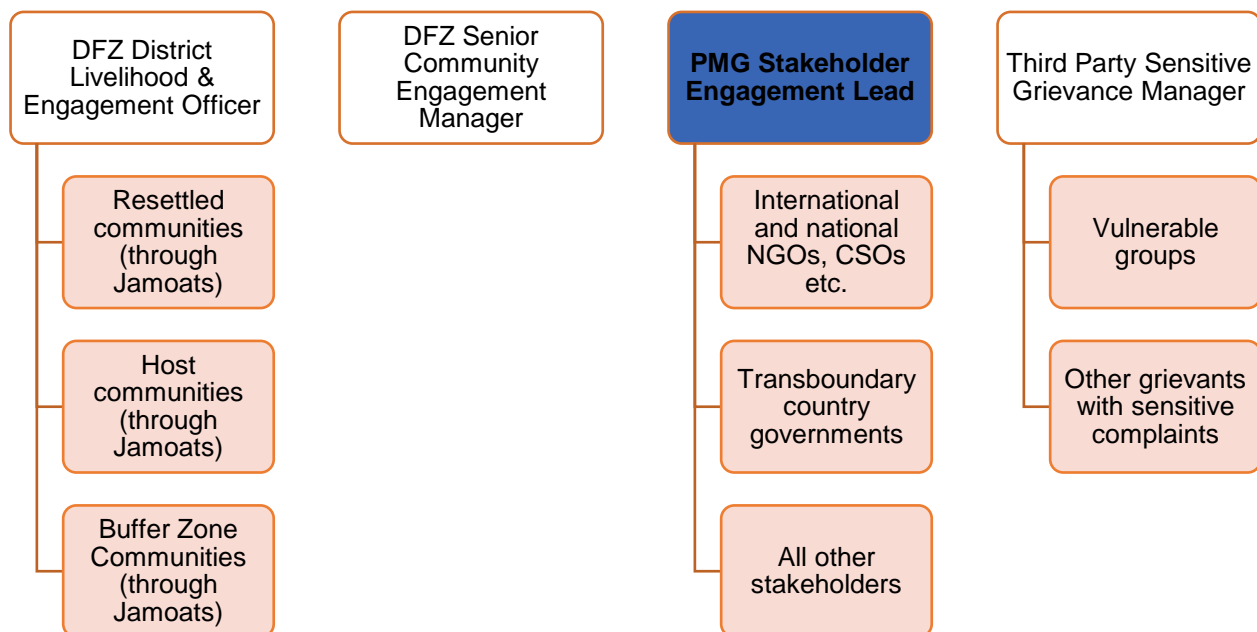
DFZ District Livelihood & Engagement Officer

Resettled communities (through Jamoats)

Host communities (through Jamoats)

Buffer Zone Communities (through Jamoats)

DFZ Senior Community Engagement Manager

PMG Stakeholder Engagement Lead

International and national NGOs, CSOs etc.

Transboundary country governments

All other stakeholders

Third Party Sensitive Grievance Manager

Vulnerable groups

Other grievants with sensitive complaints